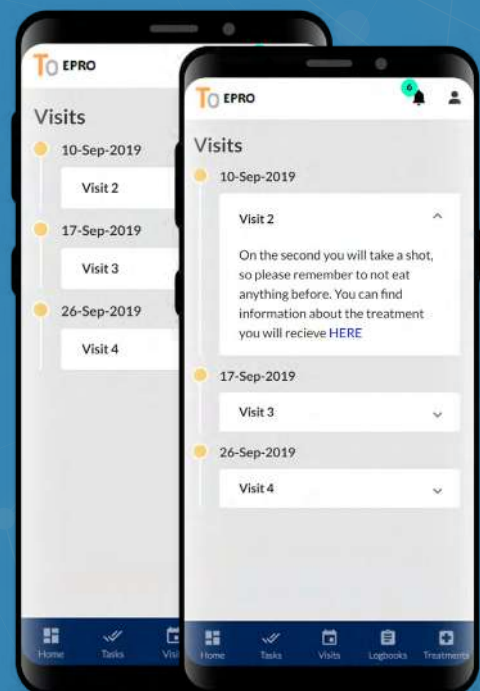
TO EPRO

Visits

10-Sep-2019

Visit 2

17-Sep-2019

Visit 3

26-Sep-2019

Visit 4

Home Tasks Visi

TO EPRO

6

Visits

10-Sep-2019

Visit 2

On the second you will take a shot, so please remember to not eat anything before. You can find information about the treatment you will recieve HERE

17-Sep-2019

Visit 3

26-Sep-2019

Visit 4

Home Tasks Visits Logbooks Treatments